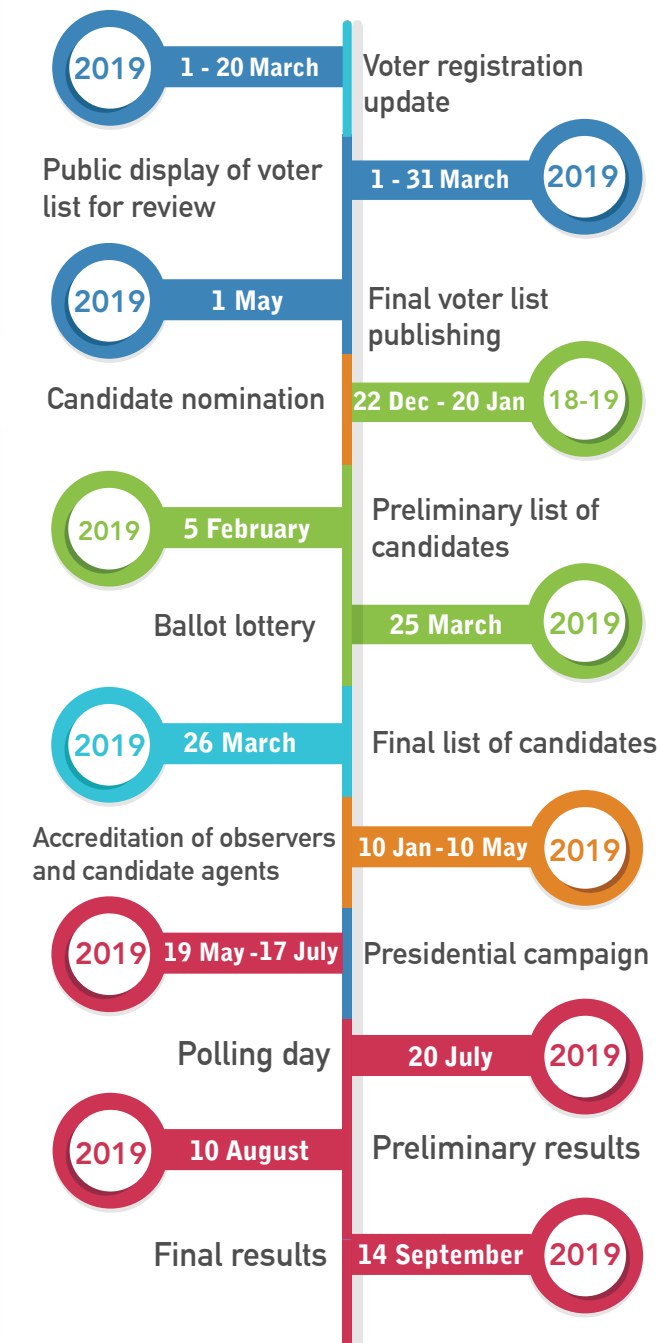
2019 1 - 20 March Voter registration update

Public display of voter list for review 1 - 31 March 2019

2019 1 May Final voter list publishing

Candidate nomination 22 Dec - 20 Jan 18-19

2019 5 February Preliminary list of candidates

Ballot lottery 25 March 2019

2019 26 March Final list of candidates

Accreditation of observers and candidate agents 10 Jan - 10 May 2019

2019 19 May - 17 July Presidential campaign

Polling day 20 July 2019

2019 10 August Preliminary results

Final results 14 September 2019